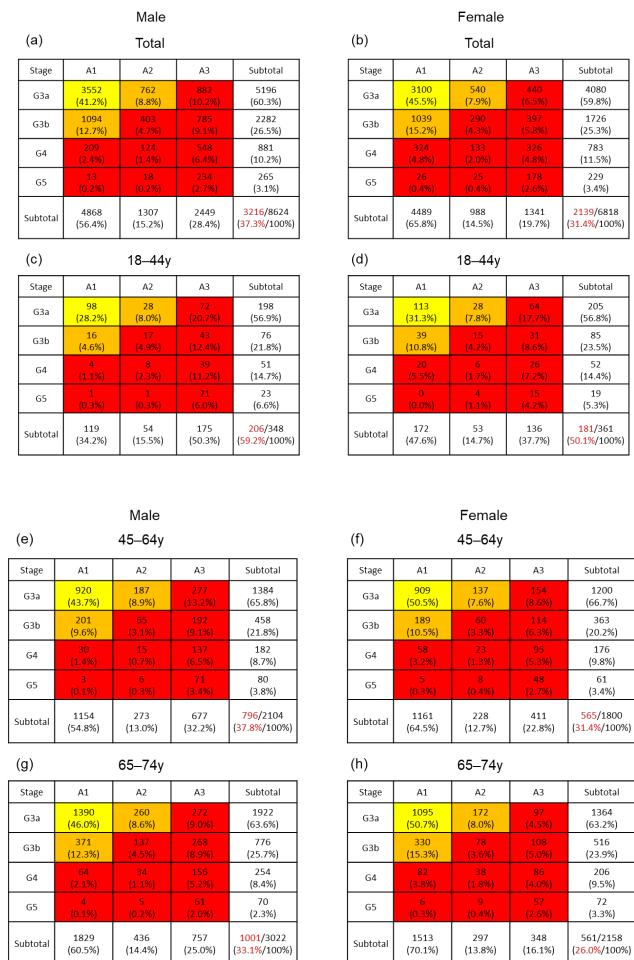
Male

(a)
Total

| Stage | A1 | A2 | A3 | Subtotal |
|---|---|---|---|---|
| G3a | 3552 (41.2%) | 762 (8.8%) | 882 (10.2%) | 5196 (60.3%) |
| G3b | 1094 (12.7%) | 403 (4.7%) | 785 (9.1%) | 2282 (26.5%) |
| G4 | 209 (2.4%) | 124 (1.4%) | 548 (6.4%) | 881 (10.2%) |
| G5 | 13 (0.2%) | 18 (0.2%) | 234 (2.7%) | 265 (3.1%) |
| Subtotal | 4868 (56.4%) | 1307 (15.2%) | 2449 (28.4%) | 3216/8624 (37.3%/100%) |

Female

(b)
Total

| Stage | A1 | A2 | A3 | Subtotal |
|---|---|---|---|---|
| G3a | 3100 (45.5%) | 540 (7.9%) | 440 (6.5%) | 4080 (59.8%) |
| G3b | 1039 (15.2%) | 290 (4.3%) | 397 (5.8%) | 1726 (25.3%) |
| G4 | 324 (4.8%) | 133 (2.0%) | 326 (4.8%) | 783 (11.5%) |
| G5 | 26 (0.4%) | 25 (0.4%) | 178 (2.6%) | 229 (3.4%) |
| Subtotal | 4489 (65.8%) | 988 (14.5%) | 1341 (19.7%) | 2139/6818 (31.4%/100%) |

(c)
18–44y

| Stage | A1 | A2 | A3 | Subtotal |
|---|---|---|---|---|
| G3a | 98 (28.2%) | 28 (8.0%) | 72 (20.7%) | 198 (56.9%) |
| G3b | 16 (4.6%) | 17 (4.9%) | 43 (12.4%) | 76 (21.8%) |
| G4 | 4 (1.1%) | 8 (2.3%) | 39 (11.2%) | 51 (14.7%) |
| G5 | 1 (0.3%) | 1 (0.3%) | 21 (6.0%) | 23 (6.6%) |
| Subtotal | 119 (34.2%) | 54 (15.5%) | 175 (50.3%) | 206/348 (59.2%/100%) |

(d)
18–44y

| Stage | A1 | A2 | A3 | Subtotal |
|---|---|---|---|---|
| G3a | 113 (31.3%) | 28 (7.8%) | 64 (17.7%) | 205 (56.8%) |
| G3b | 39 (10.8%) | 15 (4.2%) | 31 (8.6%) | 85 (23.5%) |
| G4 | 20 (5.5%) | 6 (1.7%) | 26 (7.2%) | 52 (14.4%) |
| G5 | 0 (0.0%) | 4 (1.1%) | 15 (4.2%) | 19 (5.3%) |
| Subtotal | 172 (47.6%) | 53 (14.7%) | 136 (37.7%) | 181/361 (50.1%/100%) |

Male

(e)
45–64y

| Stage | A1 | A2 | A3 | Subtotal |
|---|---|---|---|---|
| G3a | 920 (43.7%) | 187 (8.9%) | 277 (13.2%) | 1384 (65.8%) |
| G3b | 201 (9.6%) | 65 (3.1%) | 192 (9.1%) | 458 (21.8%) |
| G4 | 30 (1.4%) | 15 (0.7%) | 137 (6.5%) | 182 (8.7%) |
| G5 | 3 (0.1%) | 6 (0.3%) | 71 (3.4%) | 80 (3.8%) |
| Subtotal | 1154 (54.8%) | 273 (13.0%) | 677 (32.2%) | 796/2104 (37.8%/100%) |

Female

(f)
45–64y

| Stage | A1 | A2 | A3 | Subtotal |
|---|---|---|---|---|
| G3a | 909 (50.5%) | 137 (7.6%) | 154 (8.6%) | 1200 (66.7%) |
| G3b | 189 (10.5%) | 60 (3.3%) | 114 (6.3%) | 363 (20.2%) |
| G4 | 58 (3.2%) | 23 (1.3%) | 95 (5.3%) | 176 (9.8%) |
| G5 | 5 (0.3%) | 8 (0.4%) | 48 (2.7%) | 61 (3.4%) |
| Subtotal | 1161 (64.5%) | 228 (12.7%) | 411 (22.8%) | 565/1800 (31.4%/100%) |

(g)
65–74y

| Stage | A1 | A2 | A3 | Subtotal |
|---|---|---|---|---|
| G3a | 1390 (46.0%) | 260 (8.6%) | 272 (9.0%) | 1922 (63.6%) |
| G3b | 371 (12.3%) | 137 (4.5%) | 268 (8.9%) | 776 (25.7%) |
| G4 | 64 (2.1%) | 34 (1.1%) | 156 (5.2%) | 254 (8.4%) |
| G5 | 4 (0.1%) | 5 (0.2%) | 61 (2.0%) | 70 (2.3%) |
| Subtotal | 1829 (60.5%) | 436 (14.4%) | 757 (25.0%) | 1001/3022 (33.1%/100%) |

(h)
65–74y

| Stage | A1 | A2 | A3 | Subtotal |
|---|---|---|---|---|
| G3a | 1095 (50.7%) | 172 (8.0%) | 97 (4.5%) | 1364 (63.2%) |
| G3b | 330 (15.3%) | 78 (3.6%) | 108 (5.0%) | 516 (23.9%) |
| G4 | 82 (3.8%) | 38 (1.8%) | 86 (4.0%) | 206 (9.5%) |
| G5 | 6 (0.3%) | 9 (0.4%) | 57 (2.6%) | 72 (3.3%) |
| Subtotal | 1513 (70.1%) | 297 (13.8%) | 348 (16.1%) | 561/2158 (26.0%/100%) |